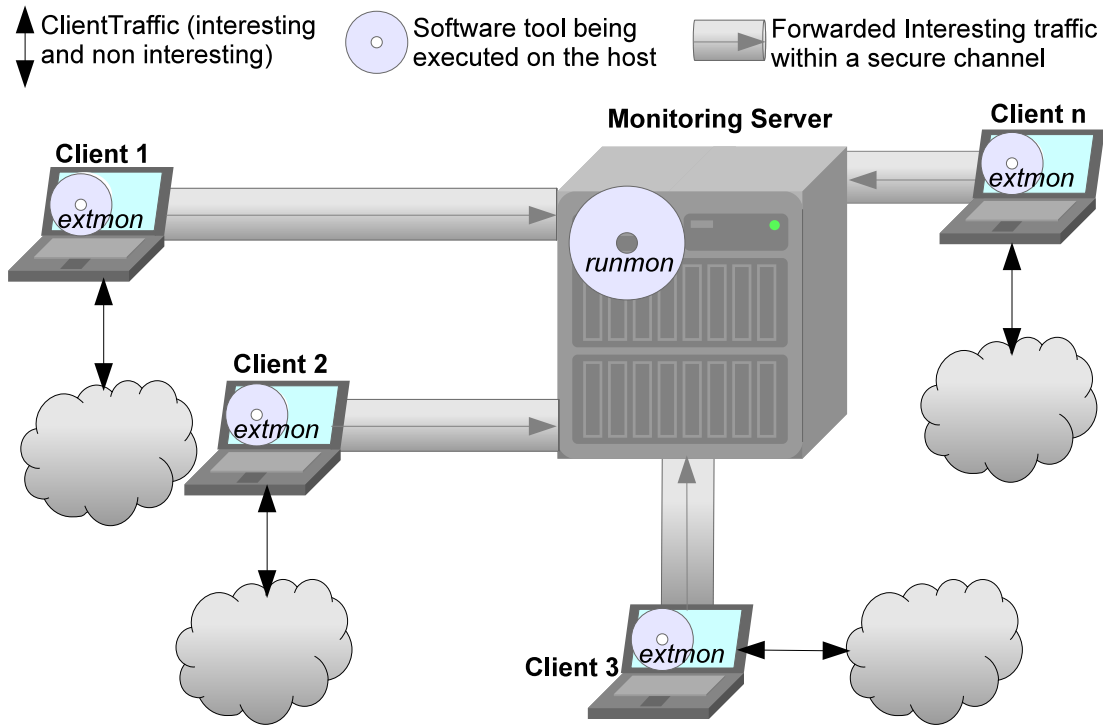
ClientTraffic (interesting and non interesting)

Software tool being executed on the host

Forwarded Interesting traffic within a secure channel

Monitoring Server

Client 1

extmon

runmon

Client n

extmon

Client 2

extmon

Client 3

extmon